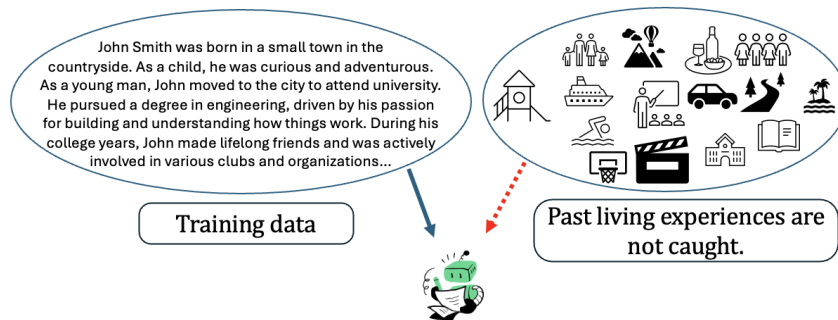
John Smith was born in a small town in the countryside. As a child, he was curious and adventurous. As a young man, John moved to the city to attend university. He pursued a degree in engineering, driven by his passion for building and understanding how things work. During his college years, John made lifelong friends and was actively involved in various clubs and organizations...

Training data

Past living experiences are not caught.